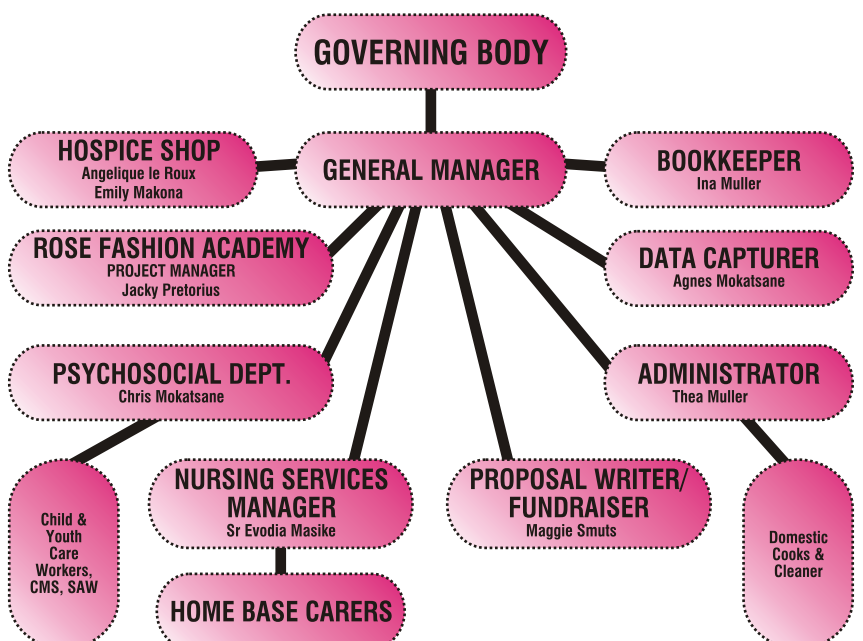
GOVERNING BODY

HOSPICE SHOP
Angelique le Roux
Emily Makona

GENERAL MANAGER

BOOKKEEPER
Ina Muller

ROSE FASHION ACADEMY
PROJECT MANAGER
Jacky Pretorius

DATA CAPTURER
Agnes Mokatsane

PSYCHOSOCIAL DEPT.
Chris Mokatsane

ADMINISTRATOR
Thea Muller

Child & Youth Care Workers, CMS, SAW

NURSING SERVICES MANAGER
Sr Evodia Masike

PROPOSAL WRITER/ FUNDRAISER
Maggie Smuts

Domestic Cooks & Cleaner

HOME BASE CARERS